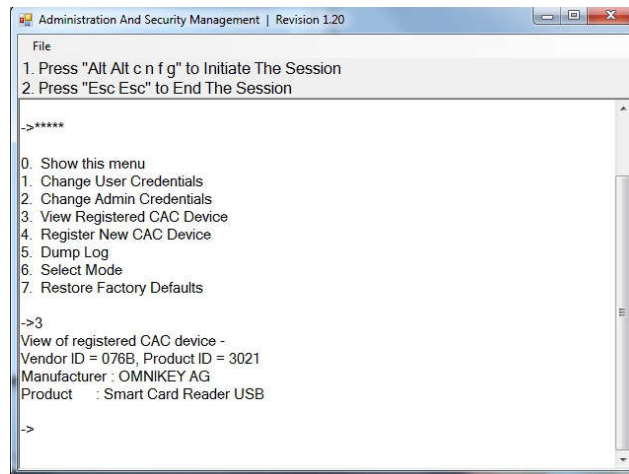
Administration And Security Management | Revision 1.20

File

1. Press "Alt Alt c n f g" to Initiate The Session
2. Press "Esc Esc" to End The Session

->*****

0. Show this menu
1. Change User Credentials
2. Change Admin Credentials
3. View Registered CAC Device
4. Register New CAC Device
5. Dump Log
6. Select Mode
7. Restore Factory Defaults

->3
View of registered CAC device -
Vendor ID = 076B, Product ID = 3021
Manufacturer : OMNIKEY AG
Product : Smart Card Reader USB

->